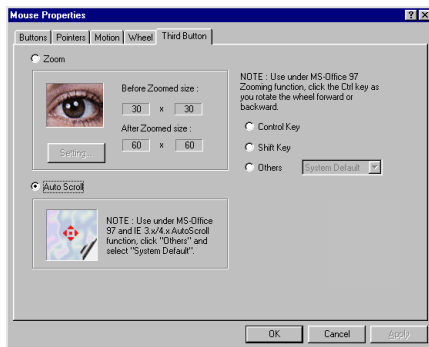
Mouse Properties

?

X

Buttons

Pointers

Motion

Wheel

Third Button

Zoom

Before Zoomed size :

30 x 30

After Zoomed size :

60 x 60

Setting...

NOTE : Use under MS-Office 97 Zooming function, click the Ctrl key as you rotate the wheel forward or backward.

Control Key

Shift Key

Others

System Default

Auto Scroll

NOTE : Use under MS-Office 97 and IE 3.x/4.x AutoScroll function, click "Others" and select "System Default".

OK

Cancel

Apply